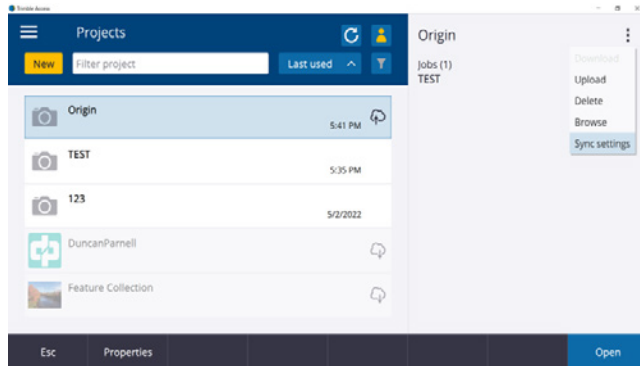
Trimble Access

Projects

New

Filter project

Last used

Origin
5:41 PM

TEST
5:35 PM

123
5/2/2022

DuncanParnell

Feature Collection

Origin

Jobs (1)
TEST

Download
Upload
Delete
Browse
Sync settings

Esc
Properties
Open